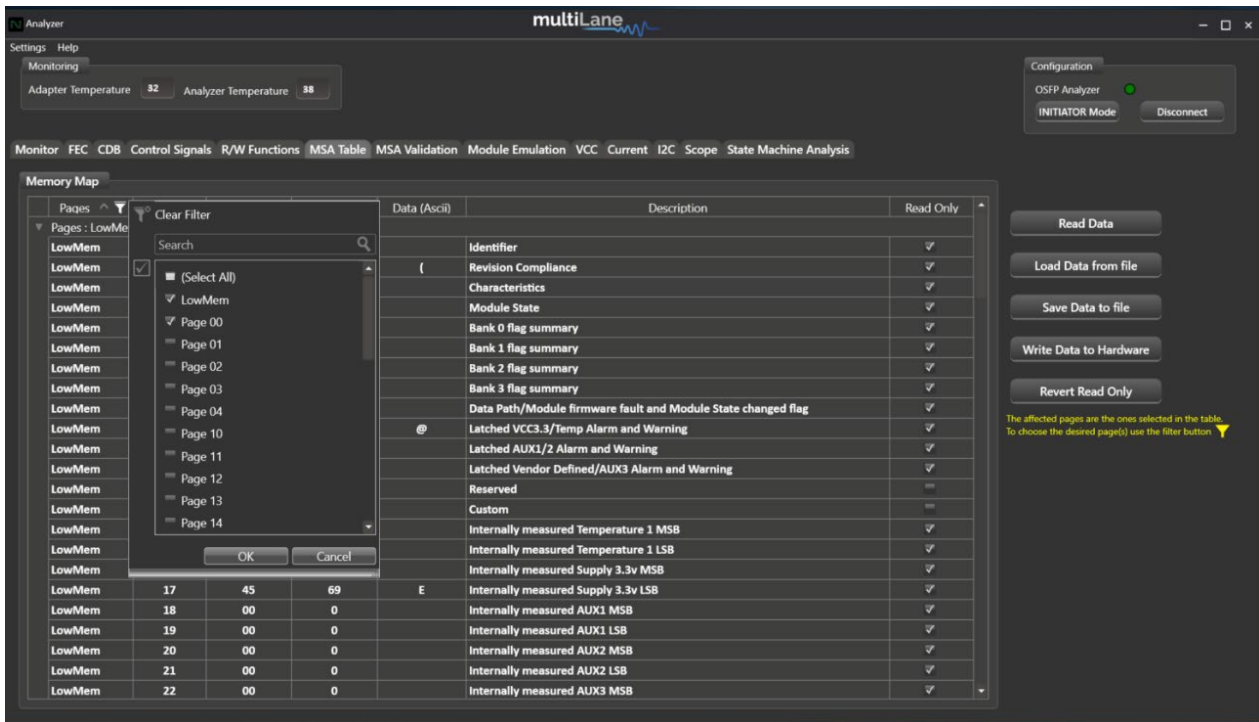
Analyzer

multiLane

Settings Help

Monitoring

Adapter Temperature 32 Analyzer Temperature 38

Configuration

OSFP Analyzer

INITIATOR Mode

Disconnect

Monitor FEC CDB Control Signals R/W Functions MSA Table MSA Validation Module Emulation VCC Current I2C Scope State Machine Analysis

Memory Map

Clear Filter

Search

(Select All)

LowMem

Page 00

Page 01

Page 02

Page 03

Page 04

Page 10

Page 11

Page 12

Page 13

Page 14

OK

Cancel

| Pages | | | | Data (Ascii) | Description | Read Only |
|---|---|---|---|---|---|---|
| Pages : LowMe | | | | | | |
| LowMem | | | | | Identifier | ✓ |
| LowMem | | | | ( | Revision Compliance | ✓ |
| LowMem | | | | | Characteristics | ✓ |
| LowMem | | | | | Module State | ✓ |
| LowMem | | | | | Bank 0 flag summary | ✓ |
| LowMem | | | | | Bank 1 flag summary | ✓ |
| LowMem | | | | | Bank 2 flag summary | ✓ |
| LowMem | | | | | Bank 3 flag summary | ✓ |
| LowMem | | | | | Data Path/Module firmware fault and Module State changed flag | ✓ |
| LowMem | | | | @ | Latched VCC3.3/Temp Alarm and Warning | ✓ |
| LowMem | | | | | Latched AUX1/2 Alarm and Warning | ✓ |
| LowMem | | | | | Latched Vendor Defined/AUX3 Alarm and Warning | ✓ |
| LowMem | | | | | Reserved | |
| LowMem | | | | | Custom | |
| LowMem | | | | | Internally measured Temperature 1 MSB | ✓ |
| LowMem | | | | | Internally measured Temperature 1 LSB | ✓ |
| LowMem | | | | | Internally measured Supply 3.3v MSB | ✓ |
| LowMem | 17 | 45 | 69 | E | Internally measured Supply 3.3v LSB | ✓ |
| LowMem | 18 | 00 | 0 | | Internally measured AUX1 MSB | ✓ |
| LowMem | 19 | 00 | 0 | | Internally measured AUX1 LSB | ✓ |
| LowMem | 20 | 00 | 0 | | Internally measured AUX2 MSB | ✓ |
| LowMem | 21 | 00 | 0 | | Internally measured AUX2 LSB | ✓ |
| LowMem | 22 | 00 | 0 | | Internally measured AUX3 MSB | ✓ |

Read Data

Load Data from file

Save Data to file

Write Data to Hardware

Revert Read Only

The affected pages are the ones selected in the table.
To choose the desired page(s) use the filter button